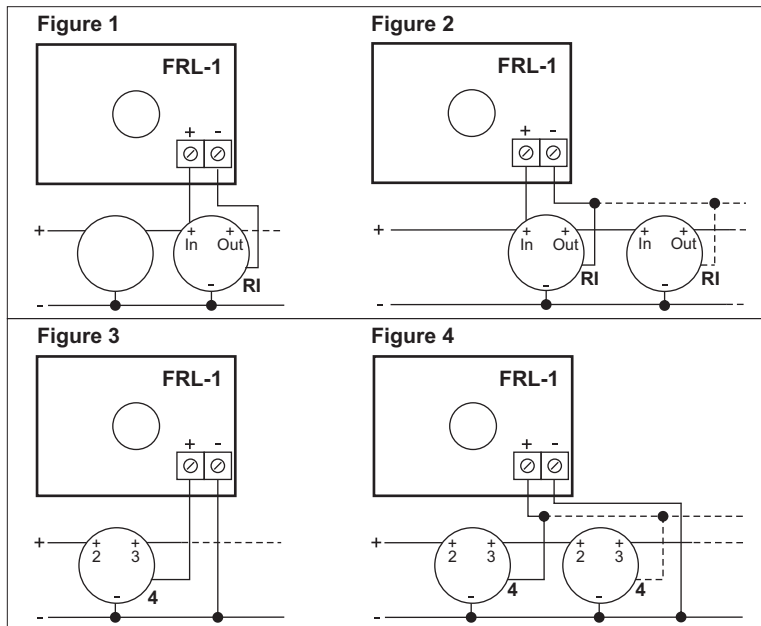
Figure 1

FRL-1

+ -

+

+ In + Out

RI

-

-

Figure 2

FRL-1

+ -

+

+ In + Out

RI

-

+ In + Out

RI

-

-

Figure 3

FRL-1

+ -

+

+ 2 + 3

-

4

-

Figure 4

FRL-1

+ -

+

+ 2 + 3

-

4

+ 2 + 3

-

4

-